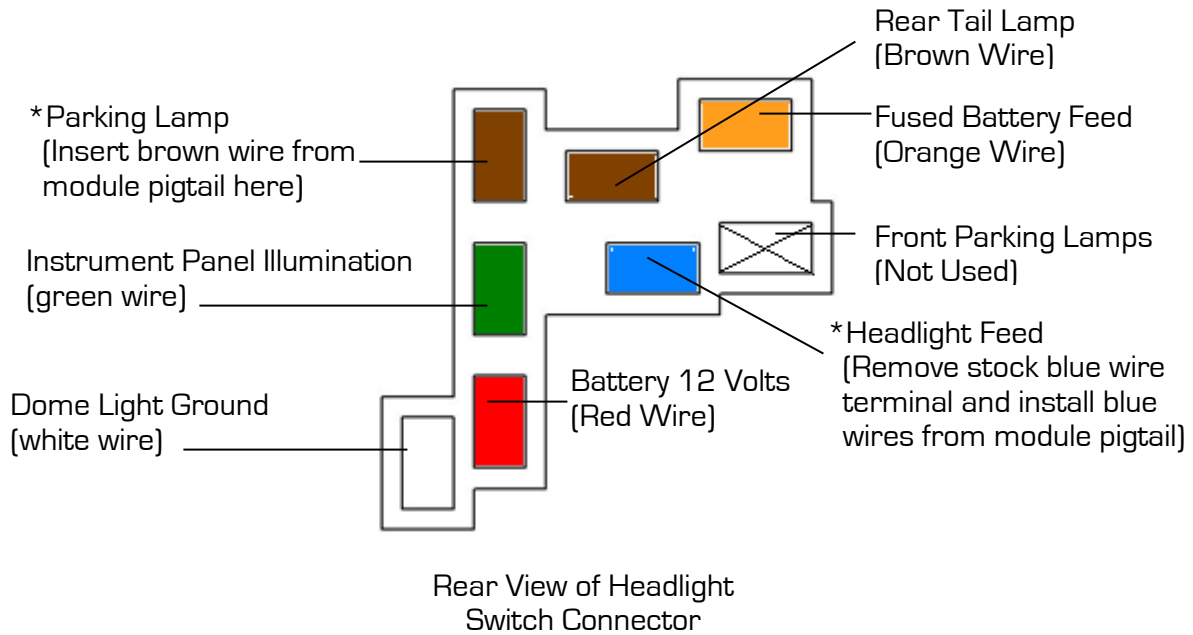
Rear Tail Lamp
(Brown Wire)

*Parking Lamp
(Insert brown wire from module pigtail here)

Fused Battery Feed
(Orange Wire)

Instrument Panel Illumination
(green wire)

Front Parking Lamps
(Not Used)

*Headlight Feed
(Remove stock blue wire terminal and install blue wires from module pigtail)

Battery 12 Volts
(Red Wire)

Dome Light Ground
(white wire)

Rear View of Headlight Switch Connector